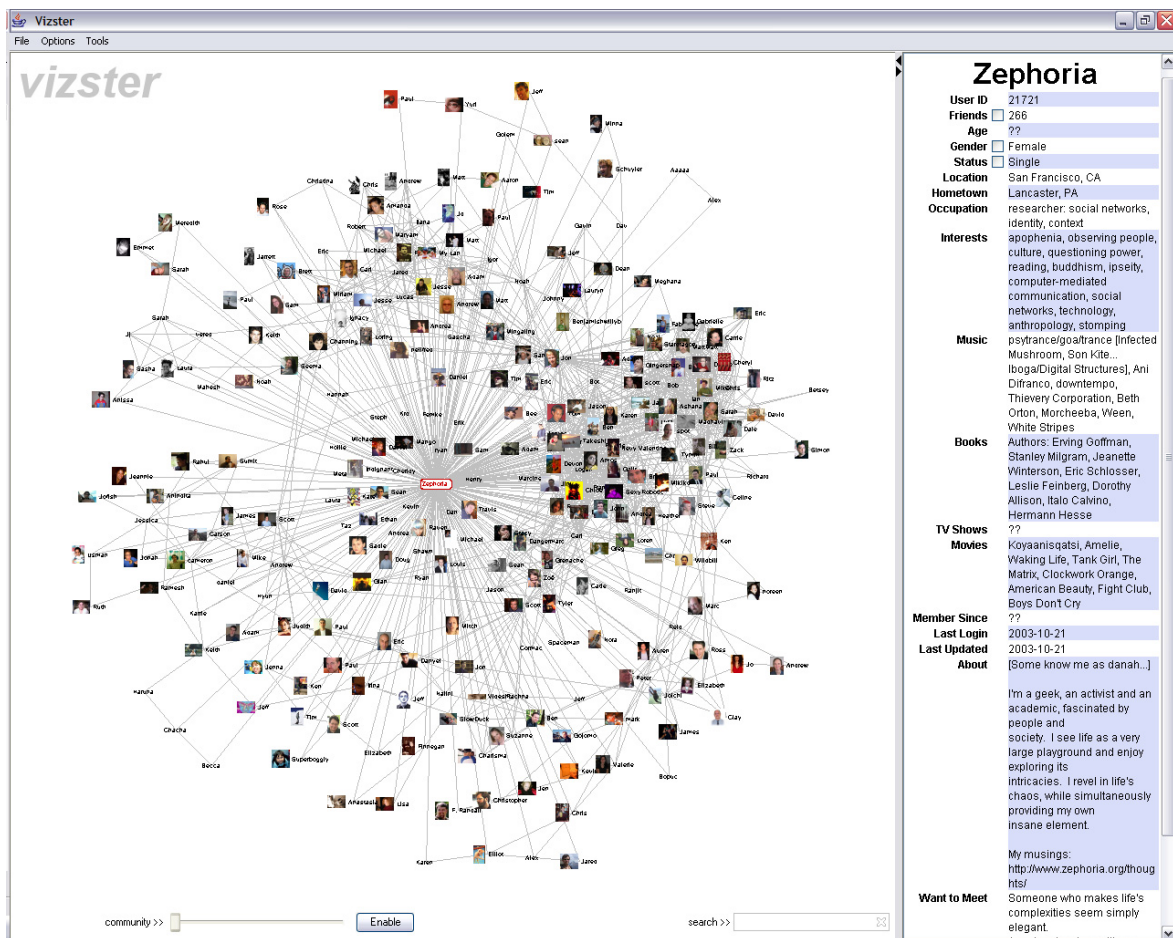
Vizster

File Options Tools

vizster

Zephoria

Zephoria

| | |
|---|---|
| User ID | 21721 |
| Friends | 266 |
| Age | ?? |
| Gender | Female |
| Status | Single |
| Location | San Francisco, CA |
| Hometown | Lancaster, PA |
| Occupation | researcher: social networks, identity, context |
| Interests | apophenia, observing people, culture, questioning power, reading, buddhism, ipseity, computer-mediated communication, social networks, technology, anthropology, stomping |
| Music | psytrance/goa/trance [Infected Mushroom, Son Kite... Iboga/Digital Structures], Ani Difranco, downtempo, Thievery Corporation, Beth Orton, Morcheeba, Ween, White Stripes |
| Books | Authors: Erving Goffman, Stanley Milgram, Jeanette Winterson, Eric Schlosser, Leslie Feinberg, Dorothy Allison, Italo Calvino, Hermann Hesse |
| TV Shows | ?? |
| Movies | Koyaanisqatsi, Amelie, Waking Life, Tank Girl, The Matrix, Clockwork Orange, American Beauty, Fight Club, Boys Don't Cry |
| Member Since | ?? |
| Last Login | 2003-10-21 |
| Last Updated | 2003-10-21 |
| About | [Some know me as danah...] I'm a geek, an activist and an academic, fascinated by people and society. I see life as a very large playground and enjoy exploring its intricacies. I revel in life's chaos, while simultaneously providing my own insane element. My musings: http://www.zephoria.org/thoughts/ |
| Want to Meet | Someone who makes life's complexities seem simply elegant. |

community >> Enable

search >>